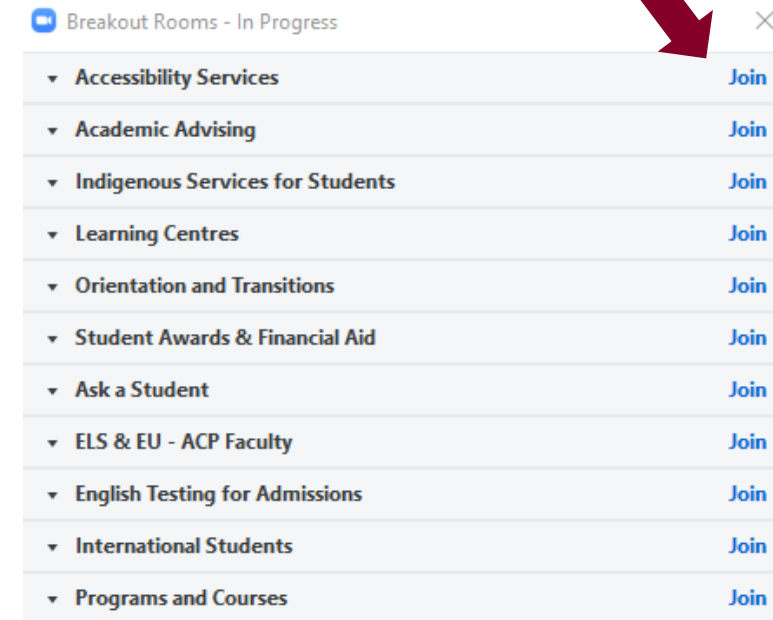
Breakout Rooms - In Progress

| | |
|---|---|
| Accessibility Services | Join |
| Academic Advising | Join |
| Indigenous Services for Students | Join |
| Learning Centres | Join |
| Orientation and Transitions | Join |
| Student Awards & Financial Aid | Join |
| Ask a Student | Join |
| ELS & EU - ACP Faculty | Join |
| English Testing for Admissions | Join |
| International Students | Join |
| Programs and Courses | Join |